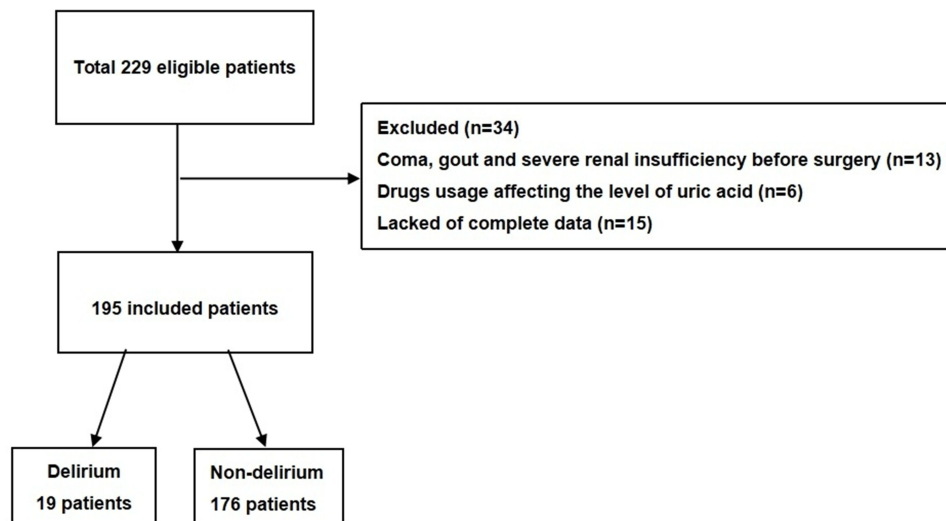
Total 229 eligible patients

Excluded (n=34)
Coma, gout and severe renal insufficiency before surgery (n=13)
Drugs usage affecting the level of uric acid (n=6)
Lacked of complete data (n=15)

195 included patients

Delirium
19 patients

Non-delirium
176 patients